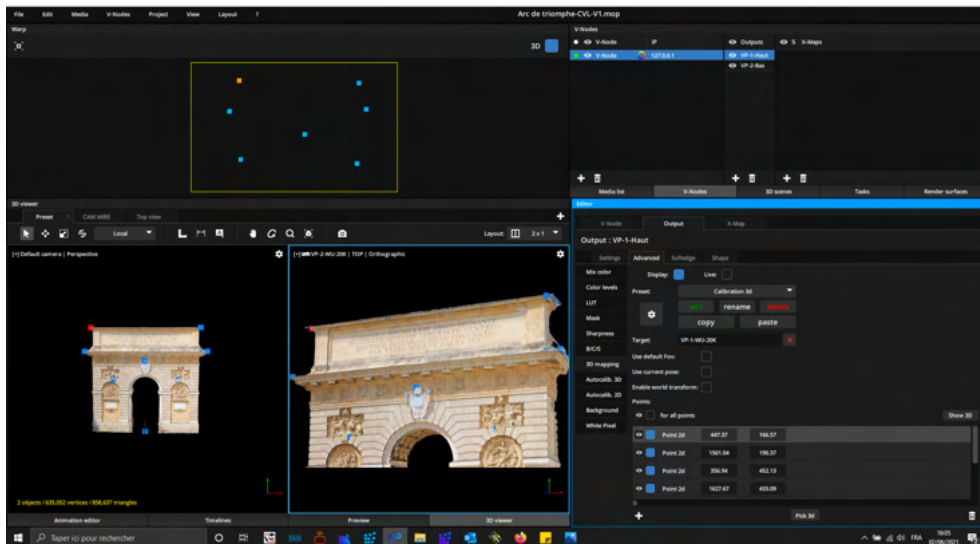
File Edit Media V-Nodes Project View Layout ?

Arc de triomphe-CVL-V1.mop

Warp

3D

V-Nodes

V-Node IP

V-Node 127.0.0.1

Outputs S X-Maps

VP-1-Haut

VP-2-Bas

Media list V-Nodes 3D scenes Tasks Render surfaces

Editor

3D viewer

Preset CAM MIRE Top view

Local

Layout: 2 x 1

[+] Default camera | Perspective

[+] VP-2-WU-20K | TOP | Orthographic

2 objects / 635,052 vertices / 858,637 triangles

V-Node Output X-Map

Output : VP-1-Haut

Settings Advanced Softedge Shape

Mix color

Color levels

LUT

Mask

Sharpness

B/C/S

3D mapping

Autocalib. 3D

Autocalib. 2D

Background

White Pixel

Display: Live:

Preset: Calibration 3d

add rename delete

copy paste

Target: VP-1-WU-20K

Use default Fov:

Use current pose:

Enable world transform:

Points

for all points

Show 3D

| | | | |
|---|---|---|---|
| Point 2d | 447.37 | 166.57 |
| Point 2d | 1561.04 | 190.37 |
| Point 2d | 356.94 | 452.13 |
| Point 2d | 1627.67 | 433.09 |

Pick 3d

Animation editor Timelines Preview 3D viewer

Taper ici pour rechercher

FRA 16:05 02/06/2021